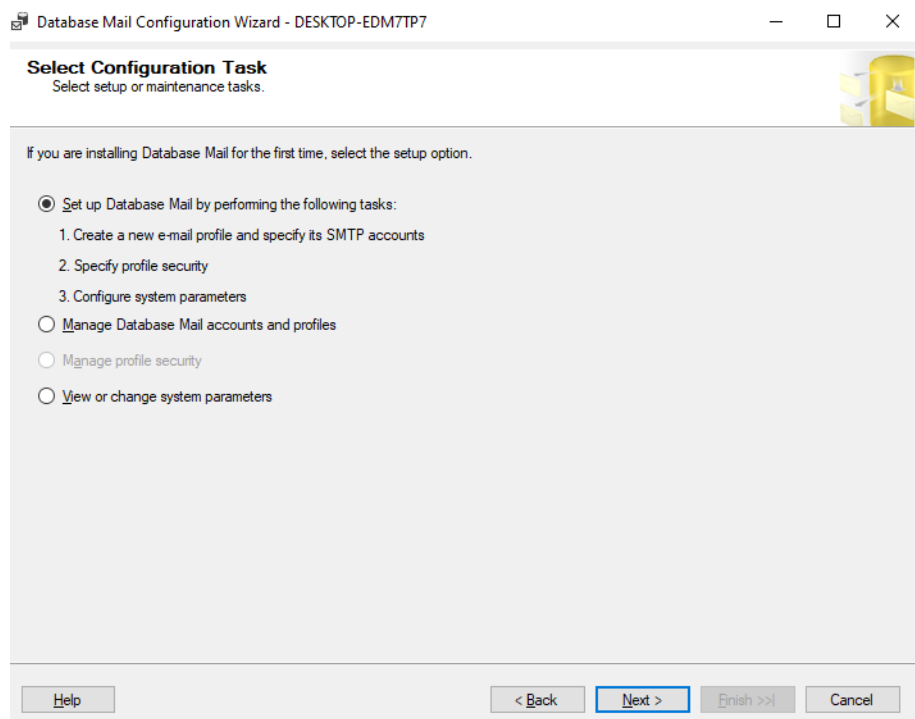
Database Mail Configuration Wizard - DESKTOP-EDM7TP7

Select Configuration Task
Select setup or maintenance tasks.

If you are installing Database Mail for the first time, select the setup option.

Set up Database Mail by performing the following tasks:

1. Create a new e-mail profile and specify its SMTP accounts

2. Specify profile security

3. Configure system parameters

Manage Database Mail accounts and profiles

Manage profile security

View or change system parameters

Help

< Back

Next >

Finish >>|

Cancel